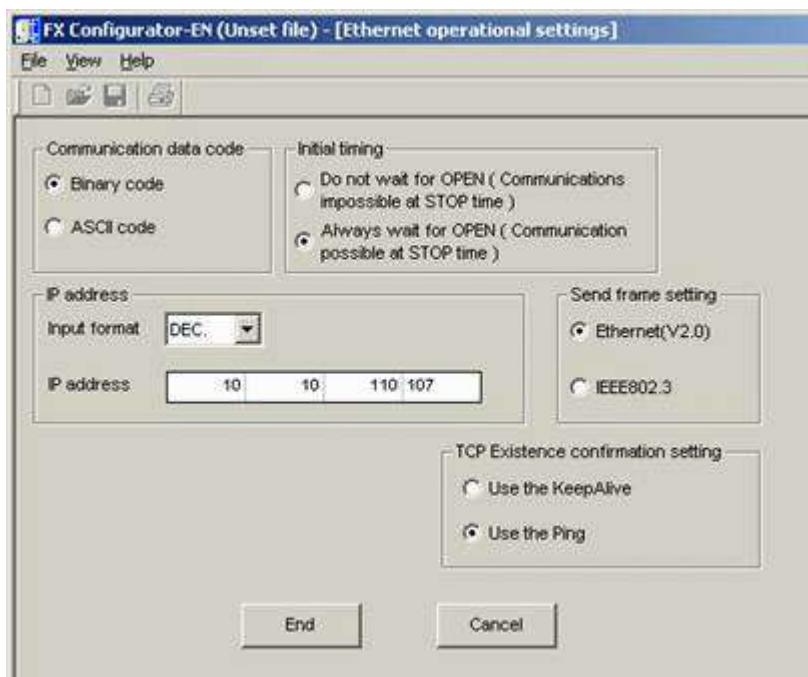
FX Configurator-EN (Unset file) - [Ethernet operational settings]

File View Help

Communication data code

Binary code

ASCII code

Initial timing

Do not wait for OPEN ( Communications impossible at STOP time )

Always wait for OPEN ( Communication possible at STOP time )

IP address

Input format DEC.

IP address 10 10 110 107

Send frame setting

Ethernet(V2.0)

IEEE802.3

TCP Existence confirmation setting

Use the KeepAlive

Use the Ping

End

Cancel